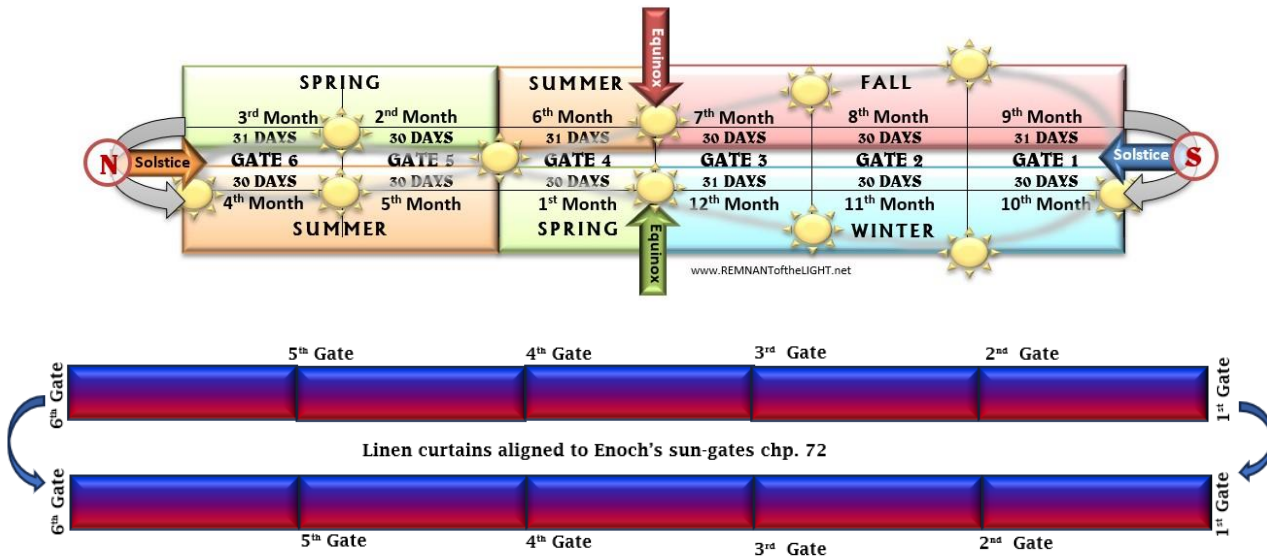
SPRING

SUMMER

Equinox

FALL

3$^{rd}$ Month 2$^{nd}$ Month 6$^{th}$ Month 7$^{th}$ Month 8$^{th}$ Month 9$^{th}$ Month

31 DAYS 30 DAYS 31 DAYS 30 DAYS 30 DAYS 31 DAYS

N Solstice GATE 6 GATE 5 GATE 4 GATE 3 GATE 2 GATE 1 Solstice S

30 DAYS 30 DAYS 30 DAYS 31 DAYS 30 DAYS 30 DAYS

4$^{th}$ Month 5$^{th}$ Month 1$^{st}$ Month 12$^{th}$ Month 11$^{th}$ Month 10$^{th}$ Month

SUMMER

SPRING

Equinox

WINTER

www.REMNANTofthELIGHT.net

6$^{th}$ Gate 5$^{th}$ Gate 4$^{th}$ Gate 3$^{rd}$ Gate 2$^{nd}$ Gate 1$^{st}$ Gate

Linen curtains aligned to Enoch's sun-gates chp. 72

6$^{th}$ Gate 5$^{th}$ Gate 4$^{th}$ Gate 3$^{rd}$ Gate 2$^{nd}$ Gate 1$^{st}$ Gate